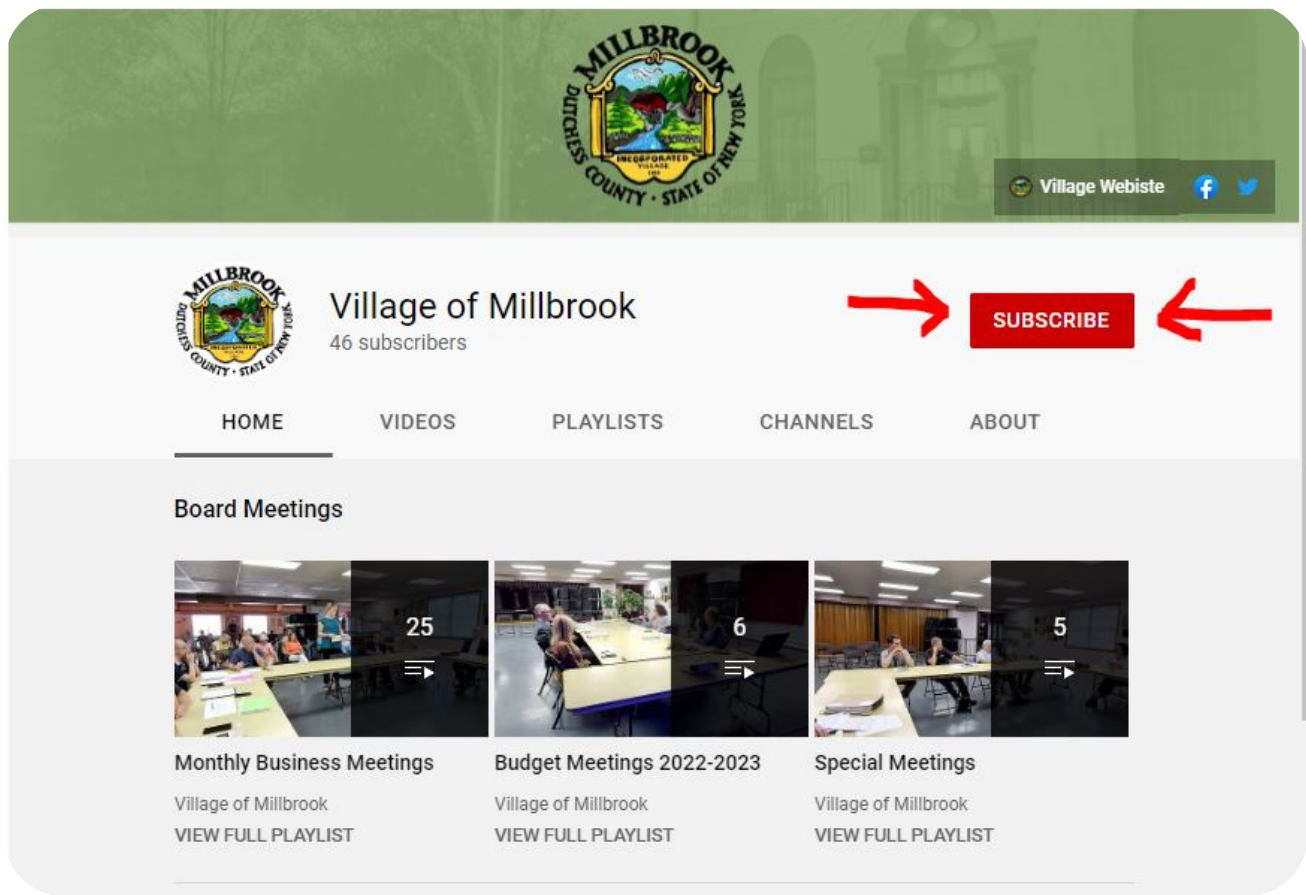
MILLBROOK
DUTCHESS COUNTY · STATE OF NEW YORK
INCORPORATED VILLAGE

Village Webiste

MILLBROOK
DUTCHESS COUNTY · STATE OF NEW YORK

Village of Millbrook
46 subscribers

SUBSCRIBE

HOME
VIDEOS
PLAYLISTS
CHANNELS
ABOUT

Board Meetings

25
Monthly Business Meetings
Village of Millbrook
VIEW FULL PLAYLIST

6
Budget Meetings 2022-2023
Village of Millbrook
VIEW FULL PLAYLIST

5
Special Meetings
Village of Millbrook
VIEW FULL PLAYLIST